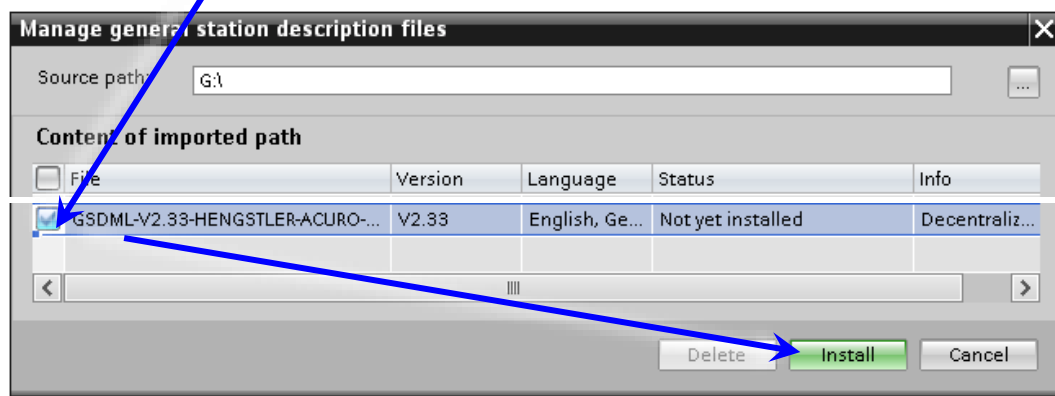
Manage general station description files

Source path: G:\

...

Content of imported path

| File | Version | Language | Status | Info |
|---|---|---|---|---|
| GSDML-V2.33-HENGSTLER-ACURO-... | V2.33 | English, Ge... | Not yet installed | Decentraliz... |

Delete Install Cancel